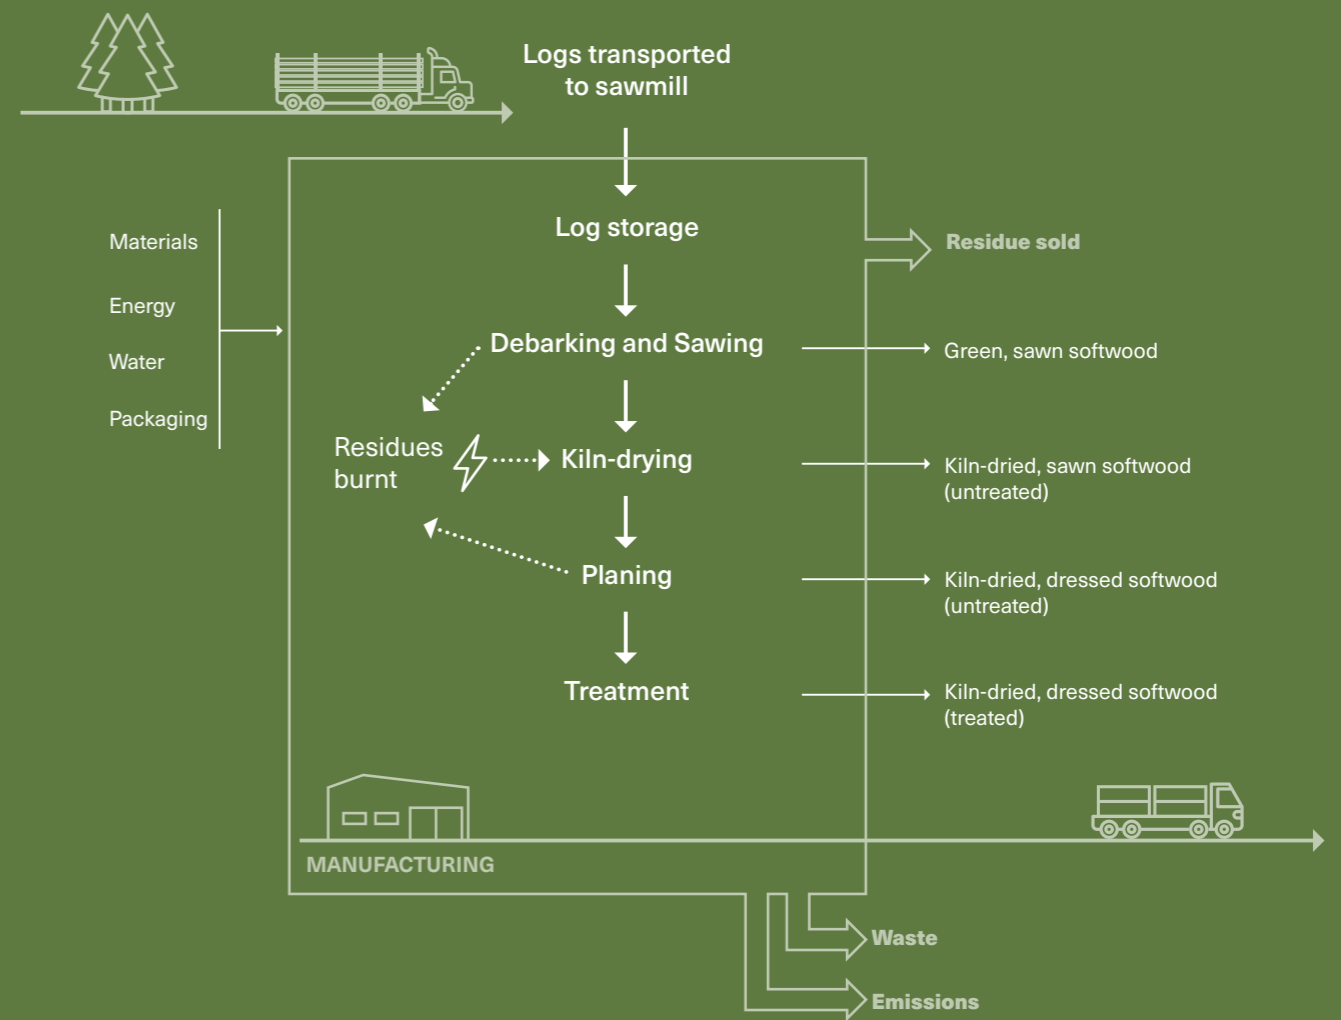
Logs transported to sawmill

Materials

Energy

Water

Packaging

Log storage

Residue sold

Debarking and Sawing

Green, sawn softwood

Residues burnt

Kiln-drying

Kiln-dried, sawn softwood (untreated)

Planing

Kiln-dried, dressed softwood (untreated)

Treatment

Kiln-dried, dressed softwood (treated)

MANUFACTURING

Waste

Emissions